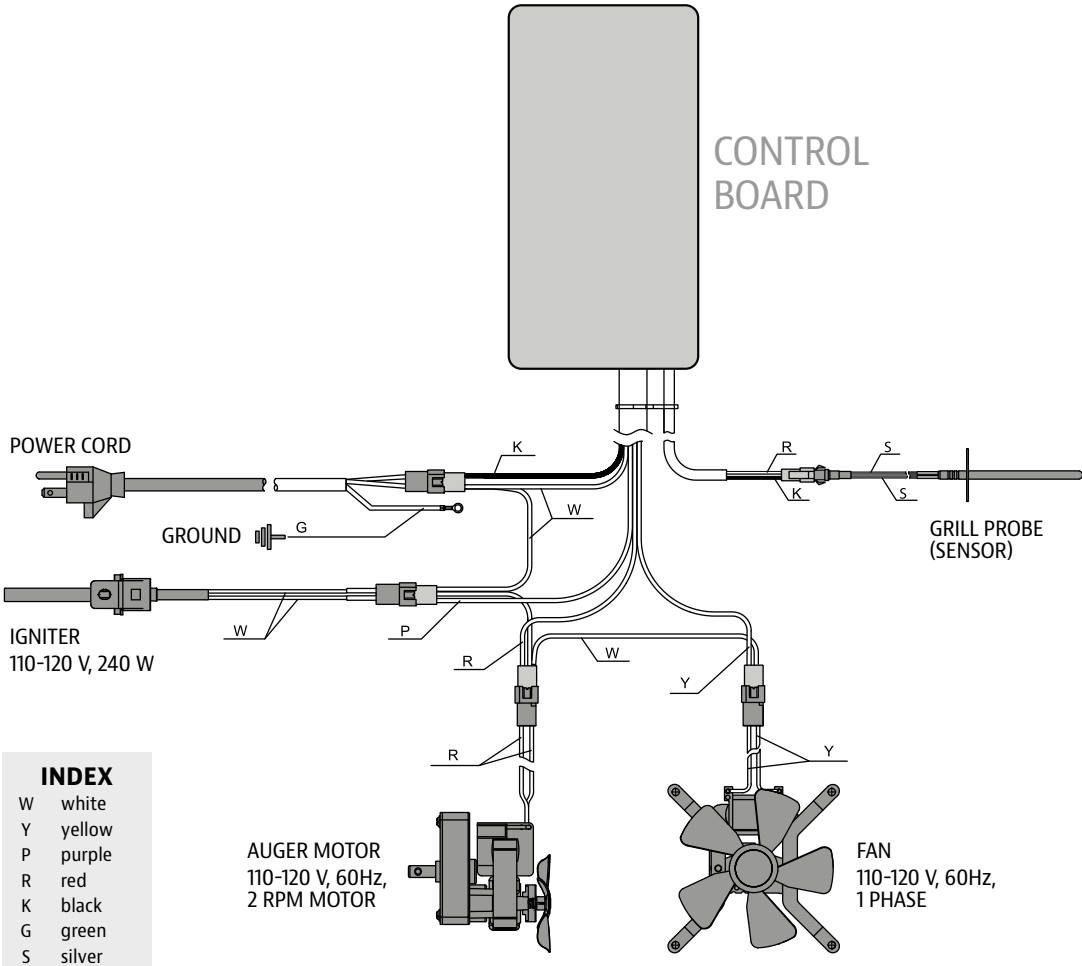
CONTROL BOARD

POWER CORD

K

R

S

W

K

S

GROUND

G

GRILL PROBE (SENSOR)

W

P

IGNITER
110-120 V, 240 W

R

W

Y

R

Y

INDEX

| | |
|---|---|
| W | white |
| Y | yellow |
| P | purple |
| R | red |
| K | black |
| G | green |
| S | silver |

AUGER MOTOR
110-120 V, 60Hz,
2 RPM MOTOR

FAN
110-120 V, 60Hz,
1 PHASE